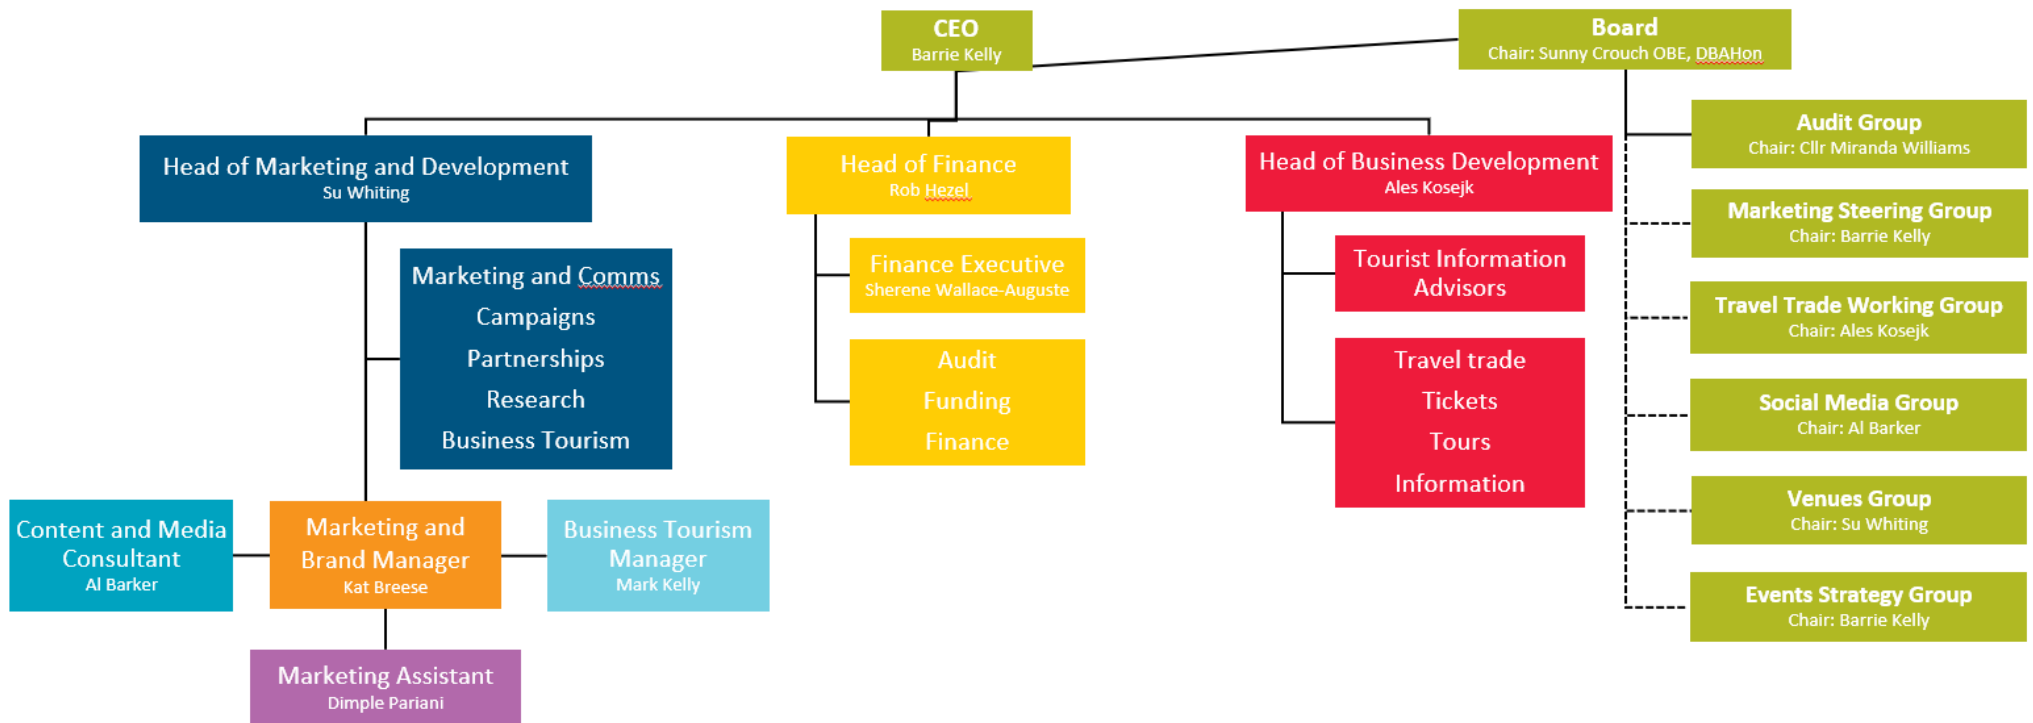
CEO
Barrie Kelly

Board
Chair: Sunny Crouch OBE, DBAHon

Head of Marketing and Development
Su Whiting

Head of Finance
Rob Hezel

Head of Business Development
Ales Kosejk

Audit Group
Chair: Cllr Miranda Williams

Marketing Steering Group
Chair: Barrie Kelly

Travel Trade Working Group
Chair: Ales Kosejk

Social Media Group
Chair: Al Barker

Venues Group
Chair: Su Whiting

Events Strategy Group
Chair: Barrie Kelly

Marketing and Comms
Campaigns
Partnerships
Research
Business Tourism

Finance Executive
Sherene Wallace-Auguste

Audit
Funding
Finance

Tourist Information Advisors

Travel trade
Tickets
Tours
Information

Content and Media Consultant
Al Barker

Marketing and Brand Manager
Kat Breese

Business Tourism Manager
Mark Kelly

Marketing Assistant
Dimple Pariani